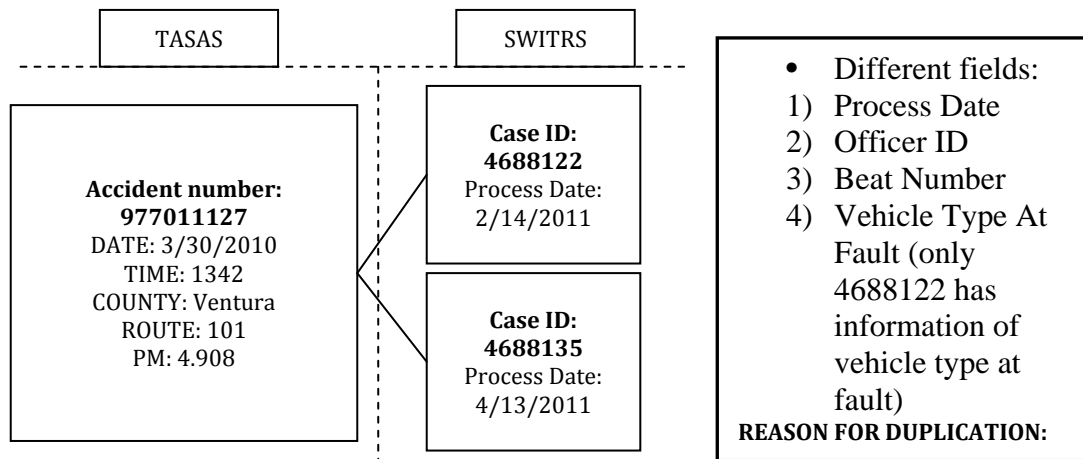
TASAS

SWITRS

**Accident number: 977011127**
DATE: 3/30/2010
TIME: 1342
COUNTY: Ventura
ROUTE: 101
PM: 4.908

**Case ID: 4688122**
Process Date: 2/14/2011

**Case ID: 4688135**
Process Date: 4/13/2011

• Different fields:
1) Process Date
2) Officer ID
3) Beat Number
4) Vehicle Type At Fault (only 4688122 has information of vehicle type at fault)

**REASON FOR DUPLICATION:**